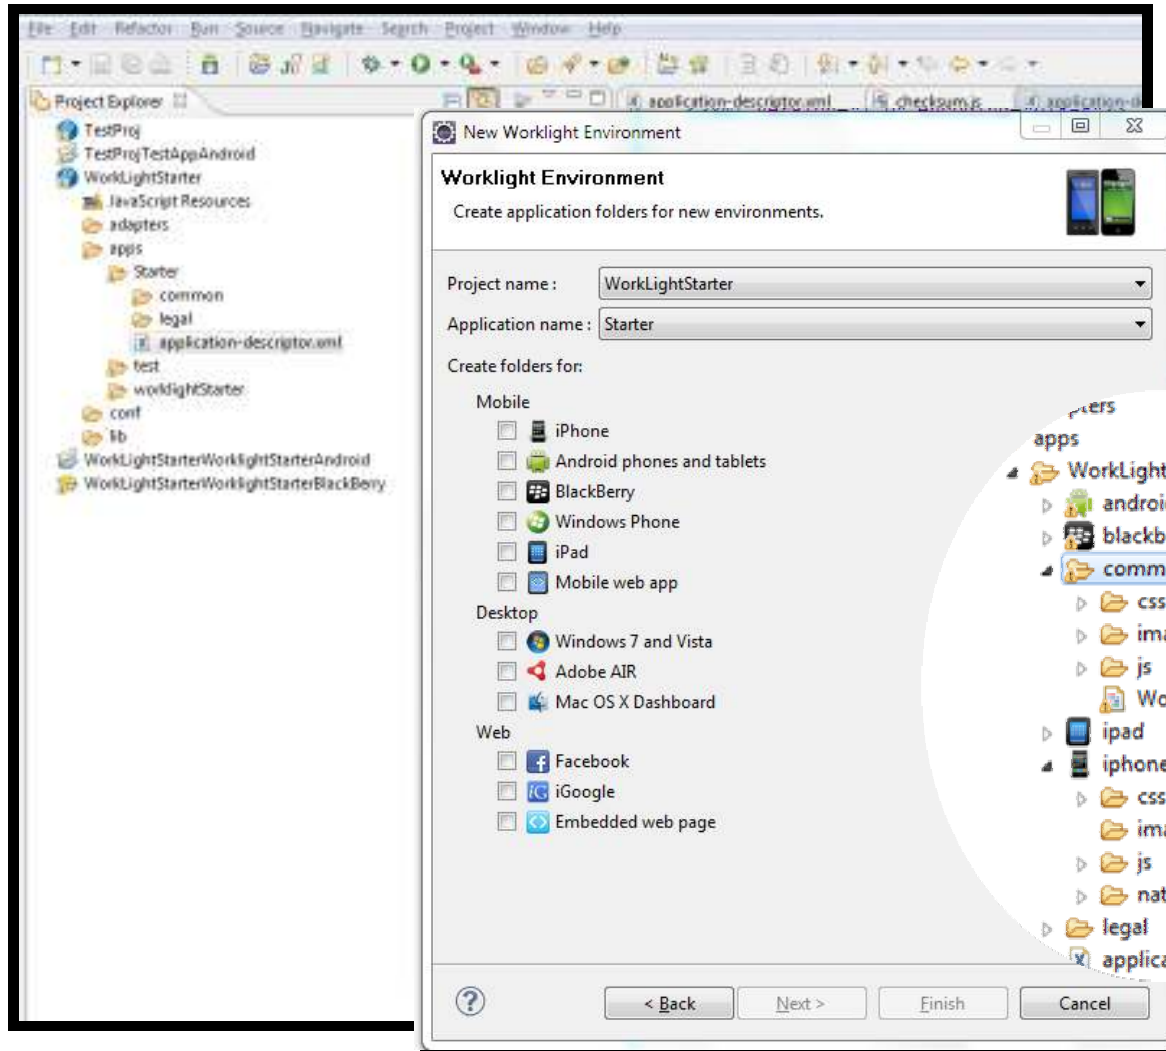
File Edit Refactor Run Source Navigate Search Project Window Help

Project Explorer

TestProj
TestProjTestAppAndroid
WorkLightStarter
JavaScript Resources
adapters
apps
Starter
common
legal
application-descriptor.xml
test
worklightStarter
conf
lib
WorkLightStarterWorklightStarterAndroid
WorkLightStarterWorklightStarterBlackBerry

application-descriptor.xml checksum.js application-d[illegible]

New Worklight Environment

Worklight Environment
Create application folders for new environments.

Project name : WorkLightStarter
Application name : Starter
Create folders for:
Mobile
iPhone
Android phones and tablets
BlackBerry
Windows Phone
iPad
Mobile web app
Desktop
Windows 7 and Vista
Adobe AIR
Mac OS X Dashboard
Web
Facebook
iGoogle
Embedded web page

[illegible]ters
apps
WorkLight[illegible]
androi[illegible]
blackb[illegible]
comm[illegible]
css
ima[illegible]
js
Wo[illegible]
ipad
iphone
css
ima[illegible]
js
nat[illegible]
legal
applica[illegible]

?
< Back
Next >
Finish
Cancel